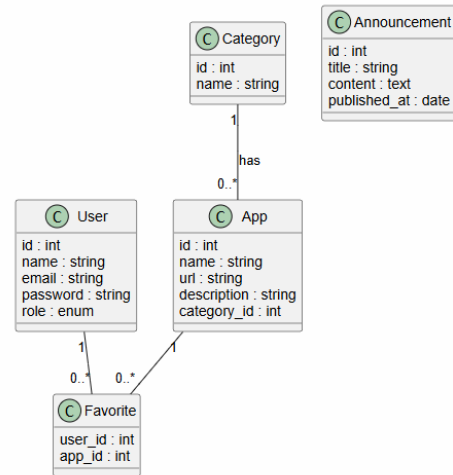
C Category
id : int
name : string

C Announcement
id : int
title : string
content : text
published_at : date

1
has
0..*

C User
id : int
name : string
email : string
password : string
role : enum

C App
id : int
name : string
url : string
description : string
category_id : int

1
1
0..*
0..*

C Favorite
user_id : int
app_id : int